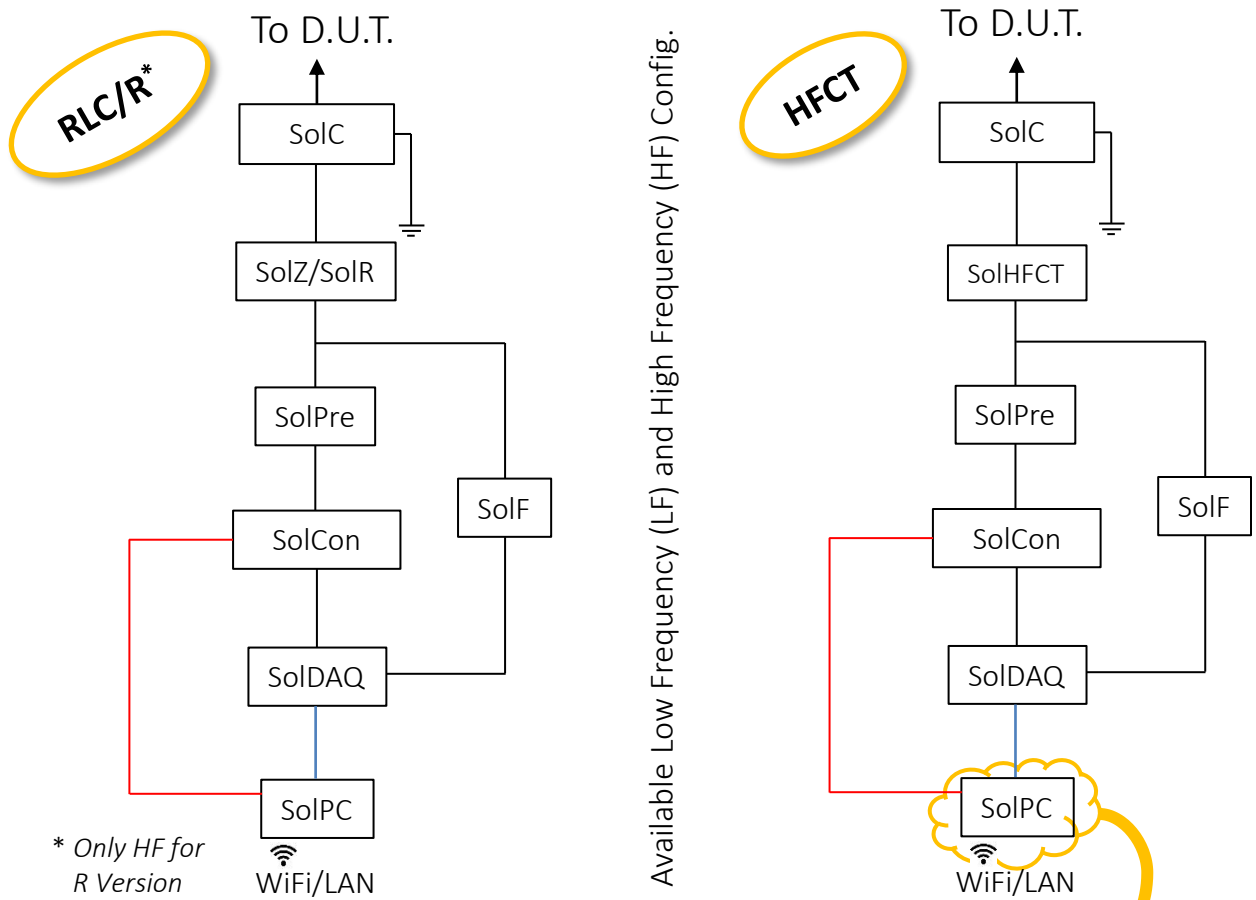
RLC/R*

To D.U.T.

SolC

SolZ/SolR

SolPre

SolF

SolCon

SolDAQ

SolPC

WiFi/LAN

* Only HF for R Version

Available Low Frequency (LF) and High Frequency (HF) Config.

HFCT

To D.U.T.

SolC

SolHFCT

SolPre

SolF

SolCon

SolDAQ

SolPC

WiFi/LAN